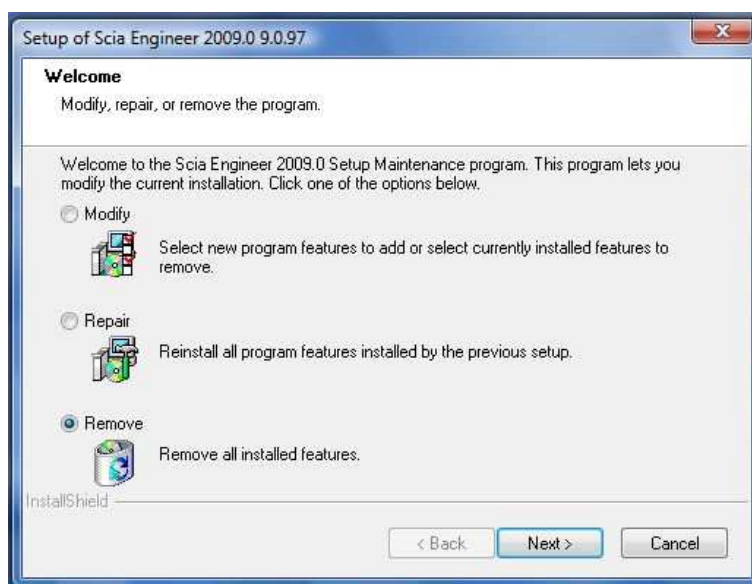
Setup of Scia Engineer 2009.0 9.0.97

Welcome
Modify, repair, or remove the program.

Welcome to the Scia Engineer 2009.0 Setup Maintenance program. This program lets you modify the current installation. Click one of the options below.

Modify
Select new program features to add or select currently installed features to remove.

Repair
Reinstall all program features installed by the previous setup.

Remove
Remove all installed features.

InstallShield

< Back
Next >
Cancel